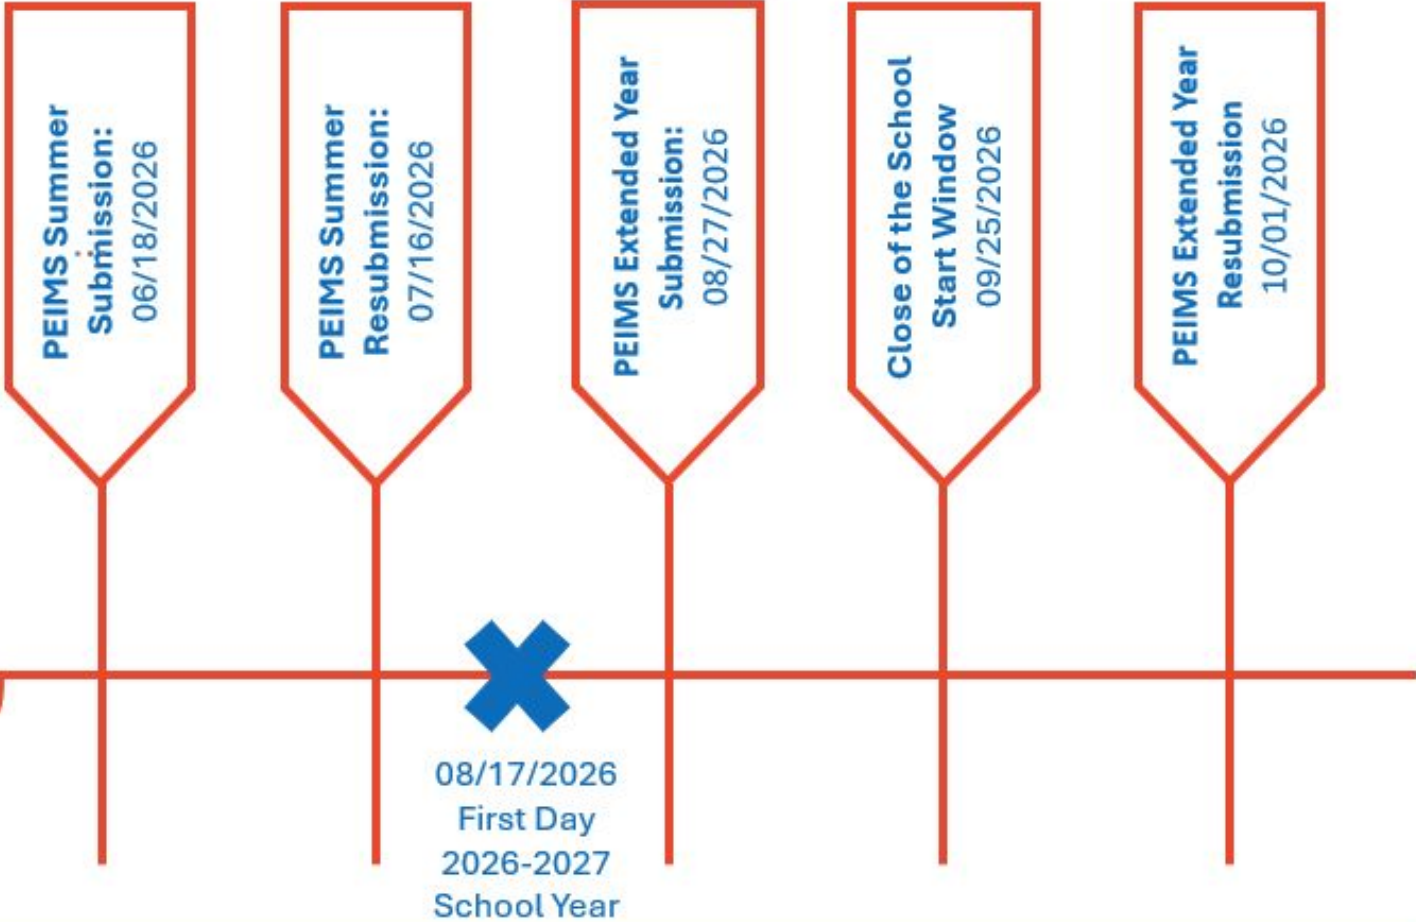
PEIMS Summer Submission: 06/18/2026

PEIMS Summer Resubmission: 07/16/2026

PEIMS Extended Year Submission: 08/27/2026

Close of the School Start Window 09/25/2026

PEIMS Extended Year Resubmission 10/01/2026

08/17/2026 First Day 2026-2027 School Year